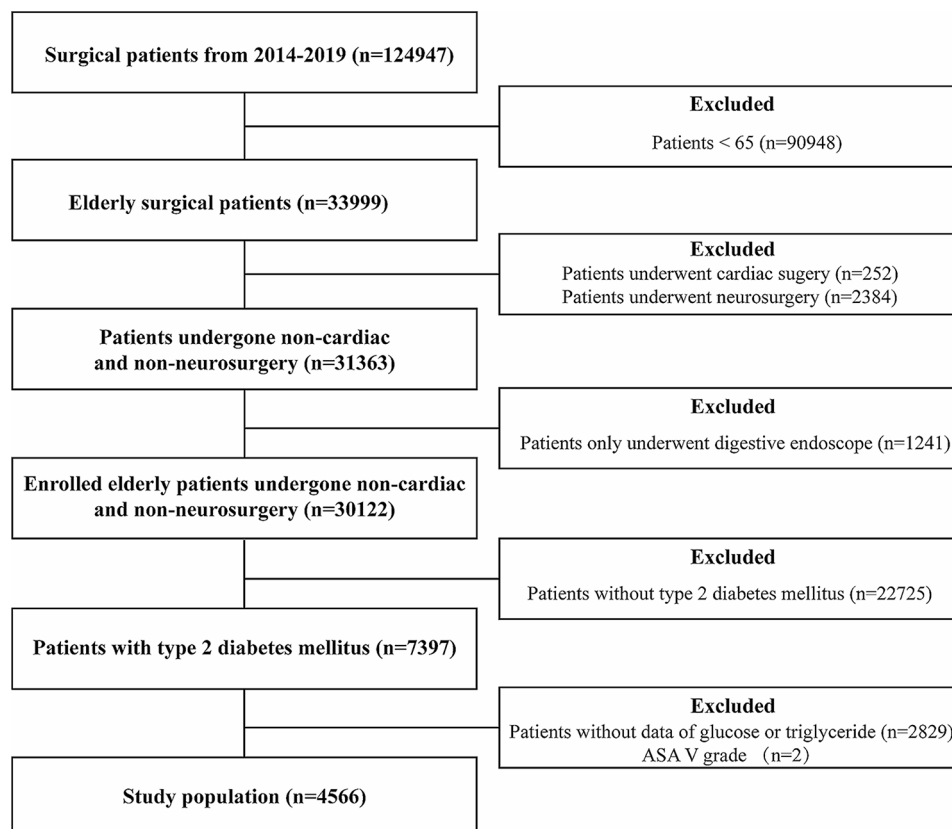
Surgical patients from 2014-2019 (n=124947)

Excluded

Patients < 65 (n=90948)

Elderly surgical patients (n=33999)

Excluded

Patients underwent cardiac sugery (n=252)
Patients underwent neurosurgery (n=2384)

Patients undergone non-cardiac and non-neurosurgery (n=31363)

Excluded

Patients only underwent digestive endoscope (n=1241)

Enrolled elderly patients undergone non-cardiac and non-neurosurgery (n=30122)

Excluded

Patients without type 2 diabetes mellitus (n=22725)

Patients with type 2 diabetes mellitus (n=7397)

Excluded

Patients without data of glucose or triglyceride (n=2829)
ASA V grade (n=2)

Study population (n=4566)